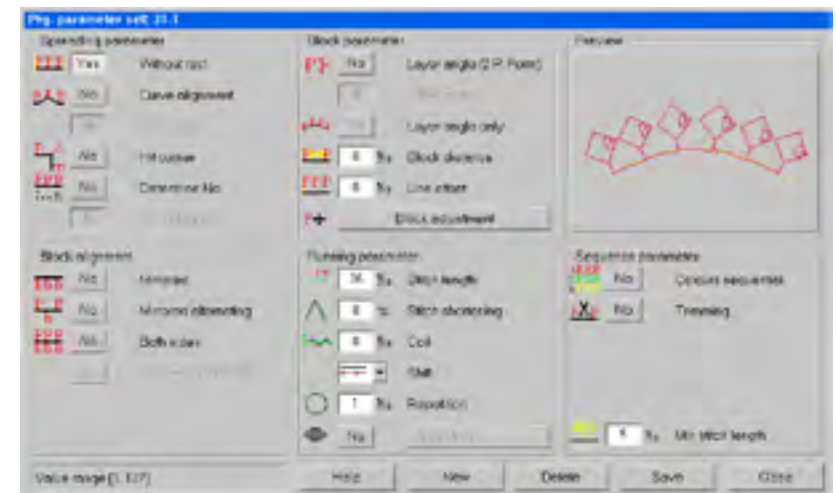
Prg. parameter sett 21.1

Spreading parameter

Yes Without rest

No Curve alignment

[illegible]

No Fit curve

No Determine No.

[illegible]

Block alignment

No Mirrored

No Mirrored alternating

No Both sides

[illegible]

Block parameter

No Layer angle (2 P. Point)

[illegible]

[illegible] Layer angle only

0 % Block distance

0 % Line offset

Block adjustment

Running parameter

36 % Stitch length

0 % Stitch shortening

0 % Coil

Shift

1 % Repetition

No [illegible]

Preview

Sequence parameter

No Optimise sequences

No Trimming

5 % Min. stitch length

Value range [1..127]

Help

New

Delete

Save

Close